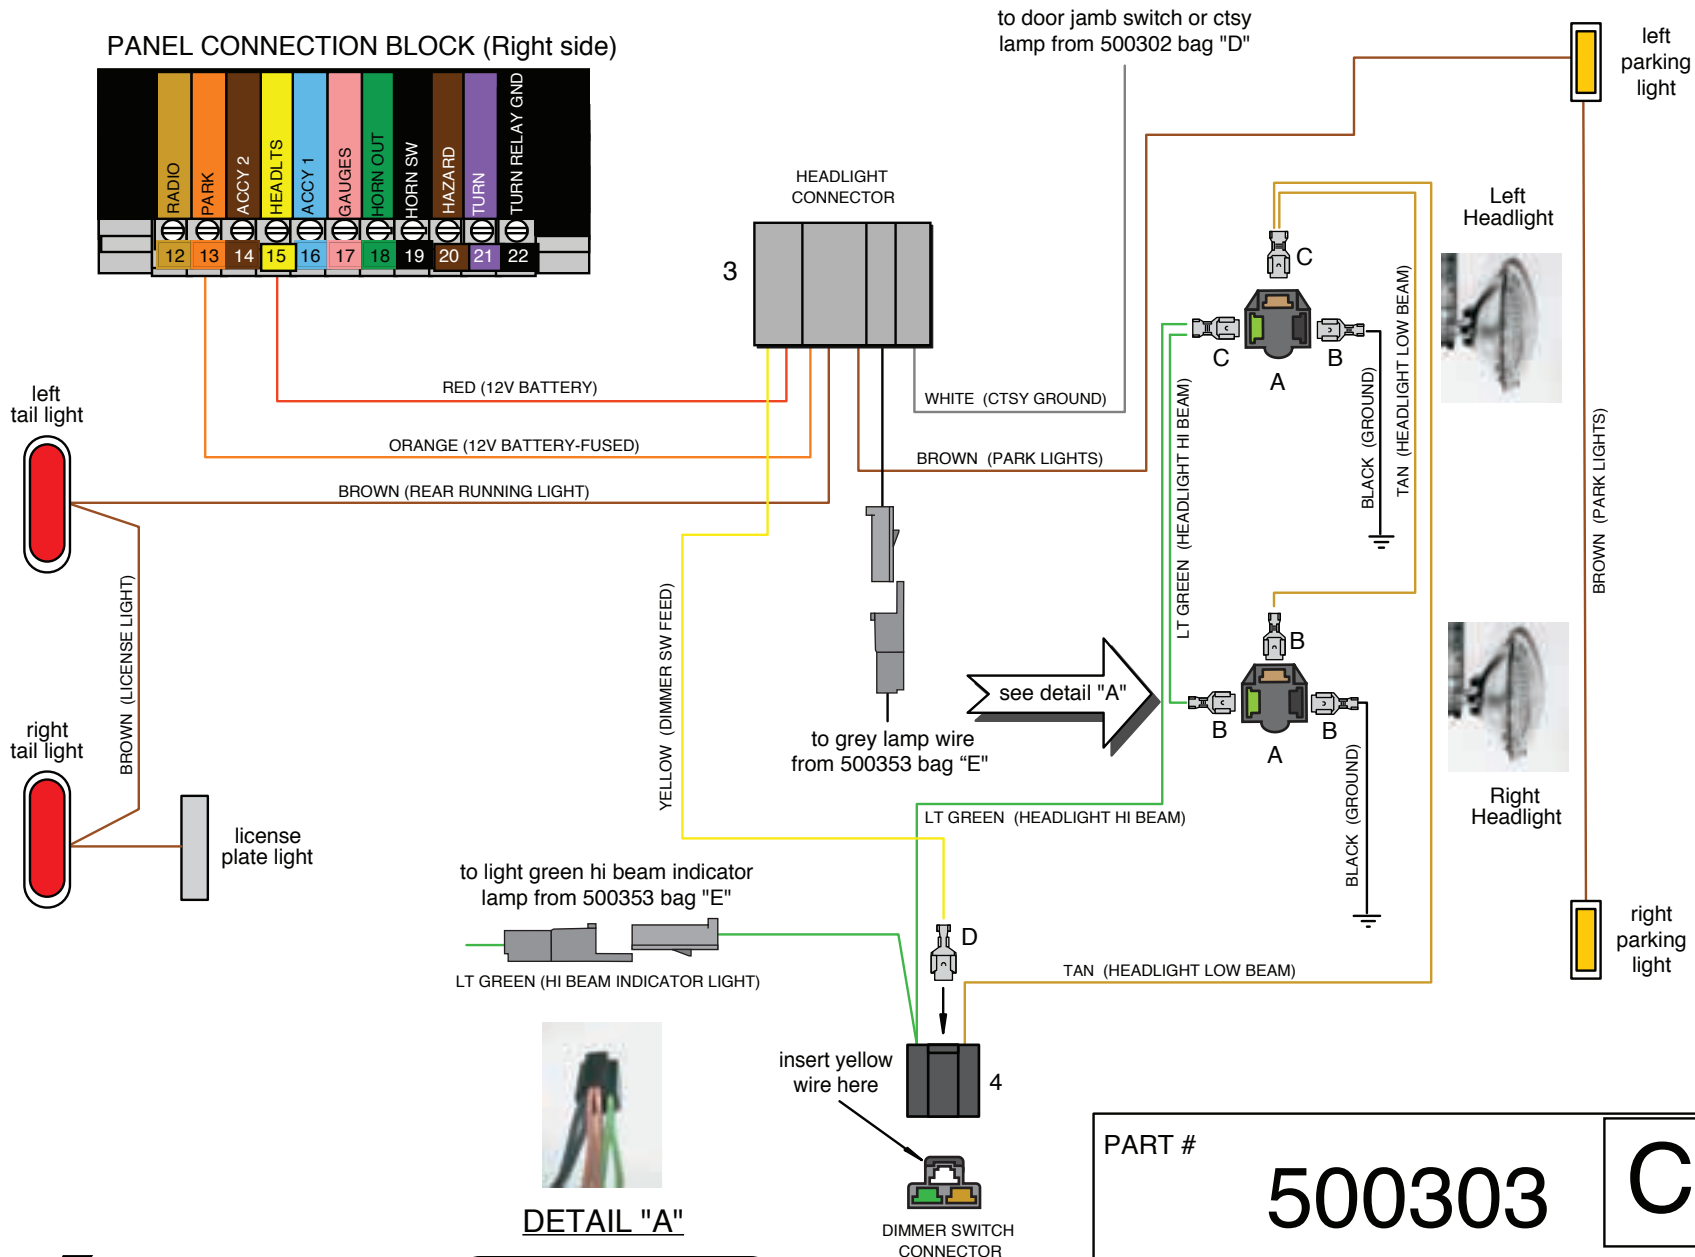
PANEL CONNECTION BLOCK (Right side)

RADIO
PARK
ACCY 2
HEADLTS
ACCY 1
GAUGES
HORN OUT
HORN SW
HAZARD
TURN
TURN RELAY GND

12 13 14 15 16 17 18 19 20 21 22

to door jamb switch or ctsy lamp from 500302 bag "D"

left parking light

HEADLIGHT CONNECTOR

3

Left Headlight

C

C B

A

RED (12V BATTERY)

WHITE (CTSY GROUND)

left tail light

ORANGE (12V BATTERY-FUSED)

BROWN (PARK LIGHTS)

BROWN (REAR RUNNING LIGHT)

TAN (HEADLIGHT LOW BEAM)

BLACK (GROUND)

LT GREEN (HEADLIGHT HI BEAM)

BROWN (PARK LIGHTS)

BROWN (LICENSE LIGHT)

YELLOW (DIMMER SW FEED)

B

see detail "A"

B B

A

to grey lamp wire from 500353 bag “E”

right tail light

Right Headlight

BLACK (GROUND)

license plate light

LT GREEN (HEADLIGHT HI BEAM)

to light green hi beam indicator lamp from 500353 bag "E"

D

right parking light

LT GREEN (HI BEAM INDICATOR LIGHT)

TAN (HEADLIGHT LOW BEAM)

insert yellow wire here

4

DETAIL "A"

DIMMER SWITCH CONNECTOR

PART #

500303

C